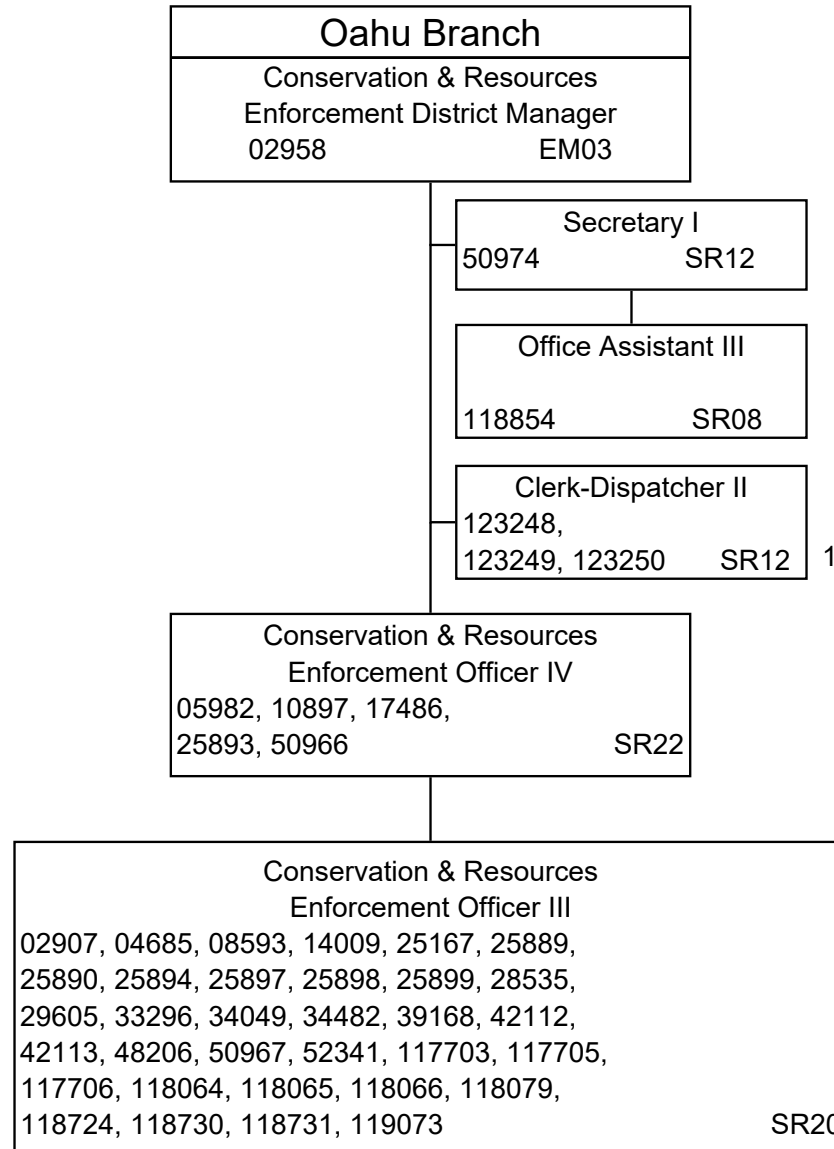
Oahu Branch

Conservation & Resources Enforcement District Manager
02958 EM03

Secretary I
50974 SR12

Office Assistant III
118854 SR08

Clerk-Dispatcher II
123248, 123249, 123250 SR12

1

Conservation & Resources Enforcement Officer IV
05982, 10897, 17486, 25893, 50966 SR22

Conservation & Resources Enforcement Officer III
02907, 04685, 08593, 14009, 25167, 25889, 25890, 25894, 25897, 25898, 25899, 28535, 29605, 33296, 34049, 34482, 39168, 42112, 42113, 48206, 50967, 52341, 117703, 117705, 117706, 118064, 118065, 118066, 118079, 118724, 118730, 118731, 119073 SR20